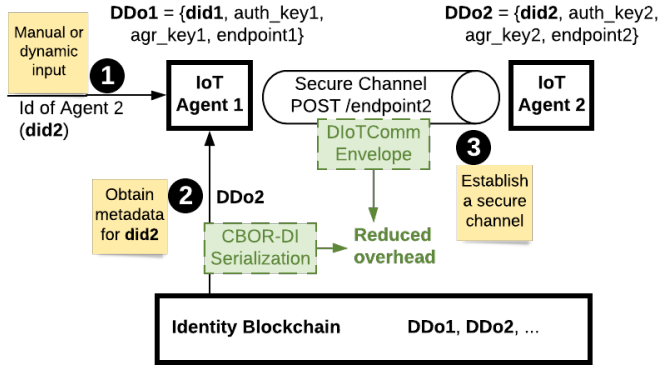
Manual or dynamic input

DDo1 = {did1, auth_key1, agr_key1, endpoint1}

DDo2 = {did2, auth_key2, agr_key2, endpoint2}

1

Id of Agent 2 (did2)

IoT Agent 1

Secure Channel POST /endpoint2

IoT Agent 2

DIoTComm Envelope

3

Establish a secure channel

Obtain metadata for did2

2

DDo2

CBOR-DI Serialization

Reduced overhead

Identity Blockchain

DDo1, DDo2, ...